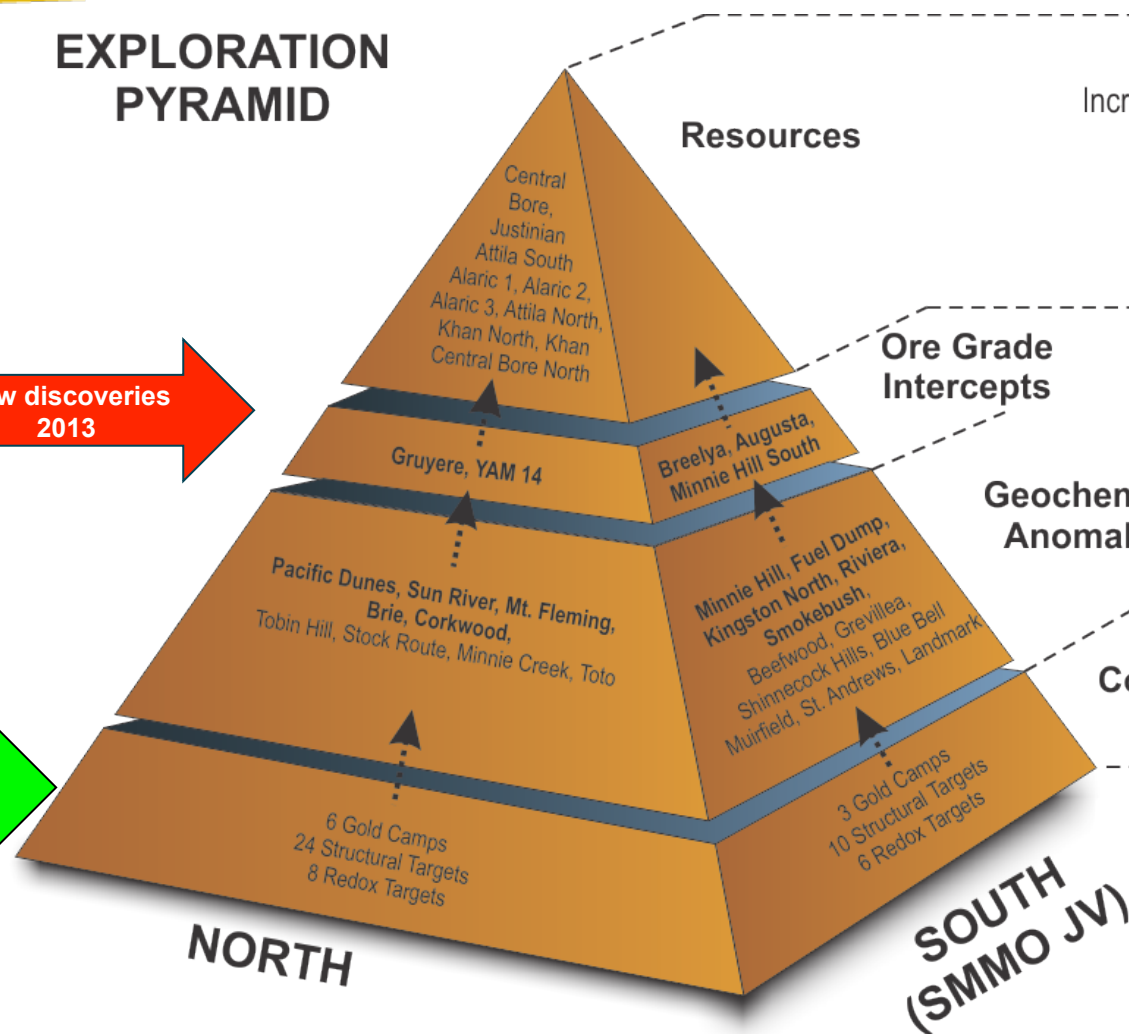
EXPLORATION PYRAMID

Incr

Resources

Central Bore, Justinian Attila South Alaric 1, Alaric 2, Alaric 3, Attila North, Khan North, Khan Central Bore North

w discoveries 2013

Ore Grade Intercepts

Gruyere, YAM 14

Breelya, Augusta, Minnie Hill South

Geochen Anomal

Pacific Dunes, Sun River, Mt. Fleming, Brie, Corkwood, Tobin Hill, Stock Route, Minnie Creek, Toto

Minnie Hill, Fuel Dump, Kingston North, Riviera, Smokebush, Beefwood, Grevillea, Shinnecock Hills, Blue Bell Muirfield, St. Andrews, Landmark

Co

6 Gold Camps 24 Structural Targets 8 Redox Targets

3 Gold Camps 10 Structural Targets 6 Redox Targets

NORTH

SOUTH (SMMO JV)